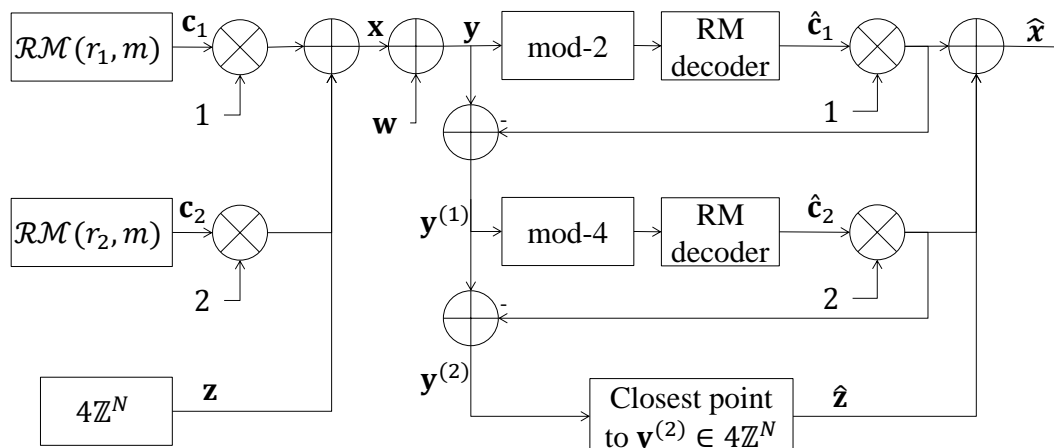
$\mathcal{RM}(r_1, m)$

$\mathbf{c}_1$

1

$\mathbf{x}$

$\mathbf{w}$

$\mathbf{y}$

mod-2

RM decoder

$\hat{\mathbf{c}}_1$

1

$\hat{\boldsymbol{x}}$

-

$\mathcal{RM}(r_2, m)$

$\mathbf{c}_2$

2

$\mathbf{y}^{(1)}$

mod-4

RM decoder

$\hat{\mathbf{c}}_2$

2

-

$4\mathbb{Z}^N$

$\mathbf{z}$

$\mathbf{y}^{(2)}$

Closest point to $\mathbf{y}^{(2)} \in 4\mathbb{Z}^N$

$\hat{\mathbf{z}}$